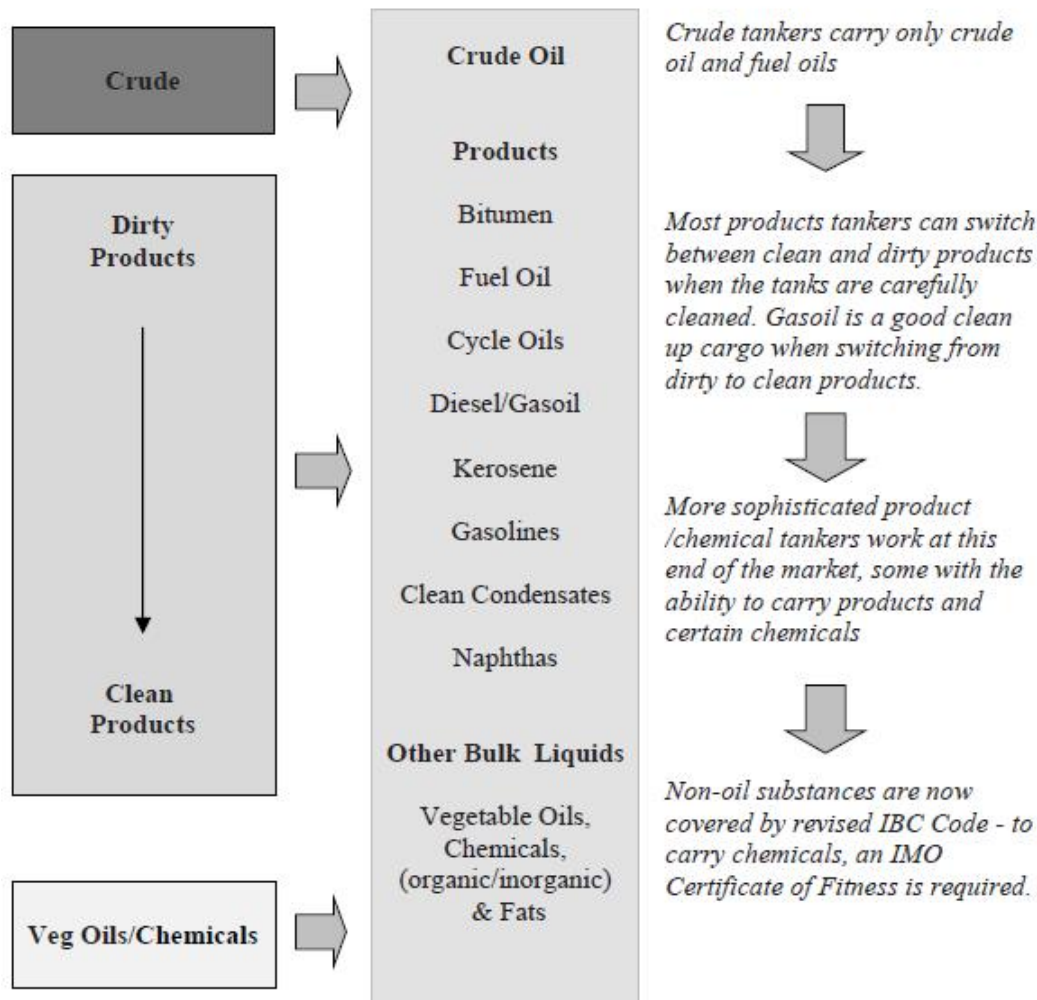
Crude

Dirty Products

Clean Products

Veg Oils/Chemicals

Crude Oil

Products

Bitumen

Fuel Oil

Cycle Oils

Diesel/Gasoil

Kerosene

Gasolines

Clean Condensates

Naphthas

Other Bulk Liquids

Vegetable Oils, Chemicals, (organic/inorganic) & Fats

Crude tankers carry only crude oil and fuel oils

Most products tankers can switch between clean and dirty products when the tanks are carefully cleaned. Gasoil is a good clean up cargo when switching from dirty to clean products.

More sophisticated product /chemical tankers work at this end of the market, some with the ability to carry products and certain chemicals

Non-oil substances are now covered by revised IBC Code - to carry chemicals, an IMO Certificate of Fitness is required.